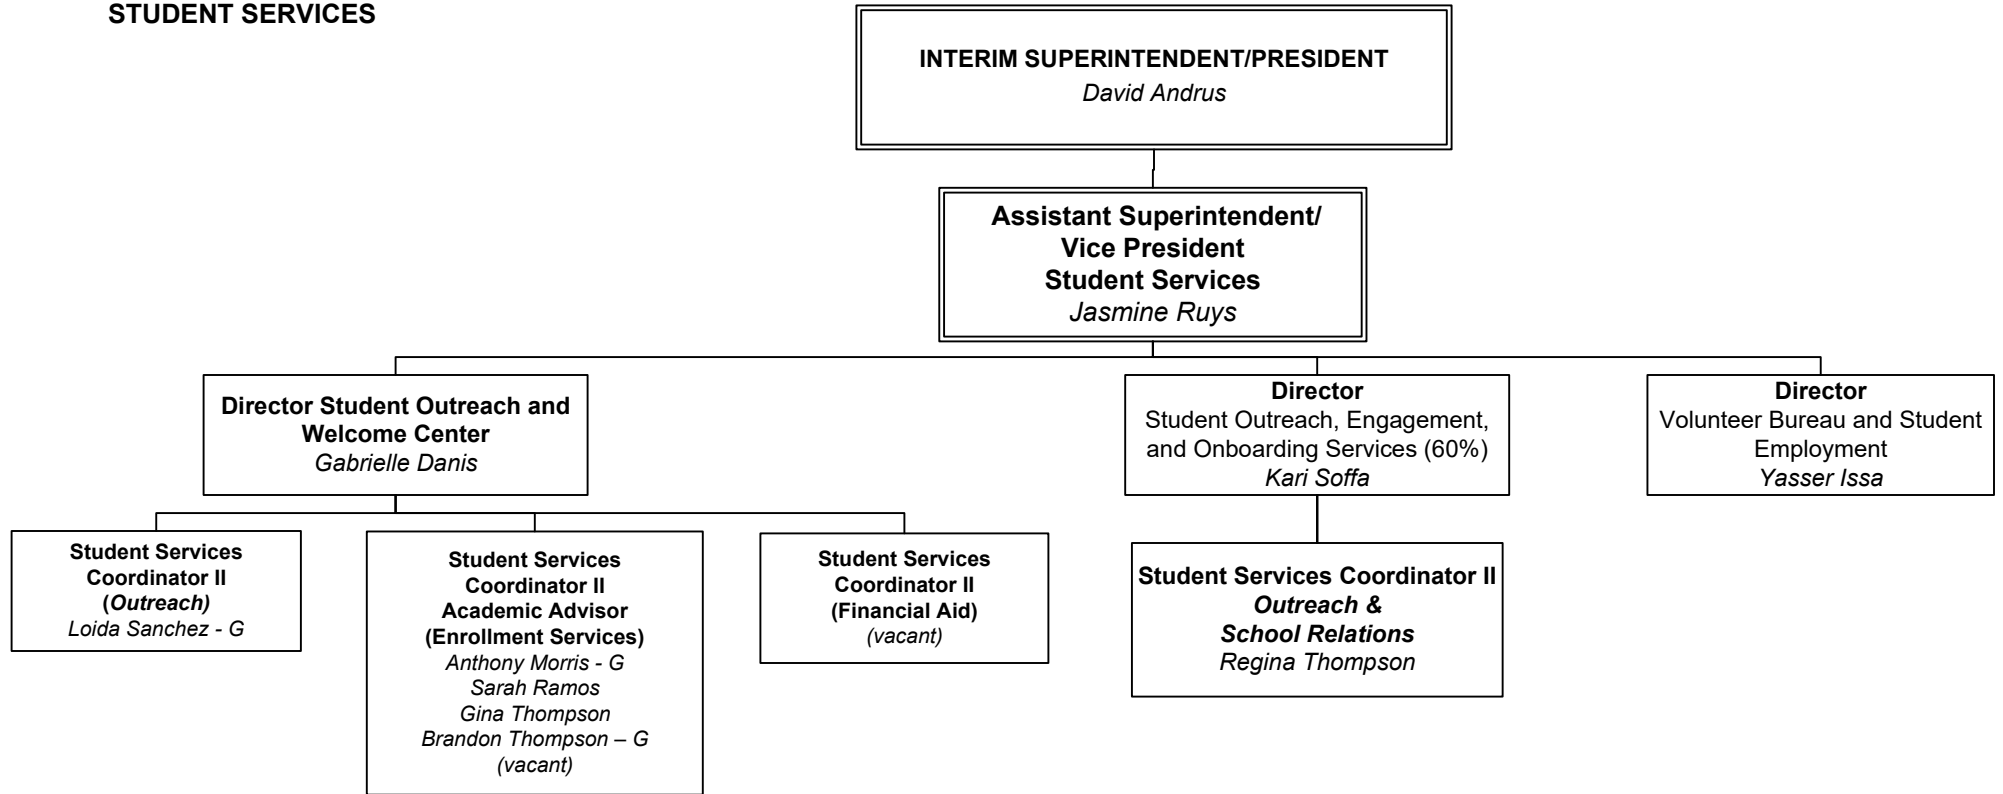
STUDENT SERVICES

INTERIM SUPERINTENDENT/PRESIDENT
David Andrus

Assistant Superintendent/
Vice President
Student Services
Jasmine Ruys

Director Student Outreach and Welcome Center
Gabrielle Danis

Director
Student Outreach, Engagement, and Onboarding Services (60%)
Kari Soffa

Director
Volunteer Bureau and Student Employment
Yasser Issa

Student Services Coordinator II
(Outreach)
Loida Sanchez - G

Student Services Coordinator II
Academic Advisor
(Enrollment Services)
Anthony Morris - G
Sarah Ramos
Gina Thompson
Brandon Thompson – G
(vacant)

Student Services Coordinator II
(Financial Aid)
(vacant)

Student Services Coordinator II
Outreach &
School Relations
Regina Thompson